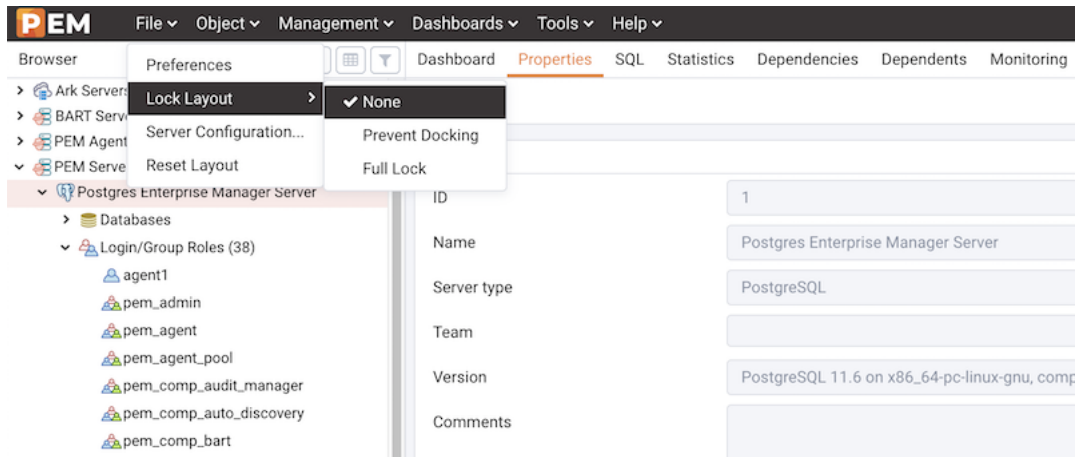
PEM File Object Management Dashboards Tools Help

Browser

Preferences
Lock Layout
Server Configuration...
Reset Layout

✔ None
Prevent Docking
Full Lock

Dashboard Properties SQL Statistics Dependencies Dependents Monitoring

> Ark Servers
> BART Serv
> PEM Agent
v PEM Serve
v Postgres Enterprise Manager Server
> Databases
v Login/Group Roles (38)
agent1
pem_admin
pem_agent
pem_agent_pool
pem_comp_audit_manager
pem_comp_auto_discovery
pem_comp_bart

ID 1
Name Postgres Enterprise Manager Server
Server type PostgreSQL
Team
Version PostgreSQL 11.6 on x86_64-pc-linux-gnu, comp
Comments